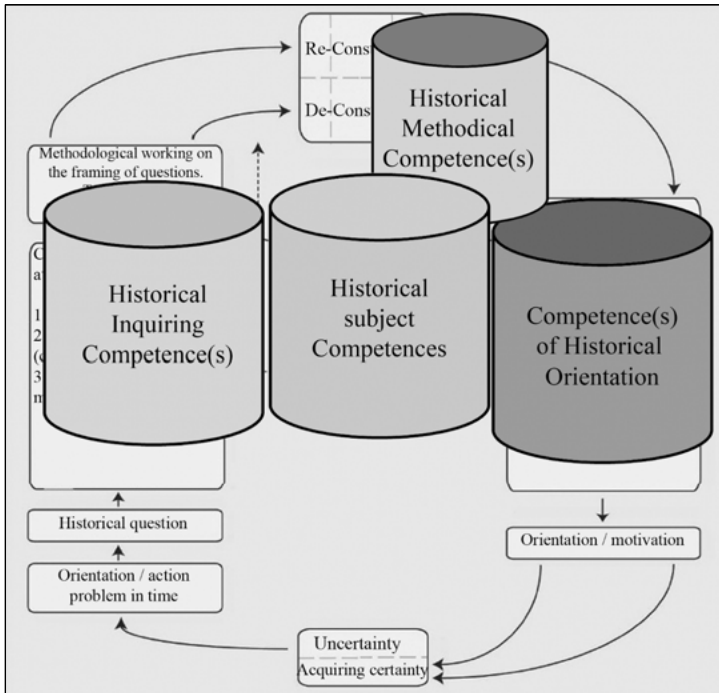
Re-Cons

De-Cons

Historical Methodical Competence(s)

Methodological working on the framing of questions.

Historical Inquiring Competence(s)

Historical subject Competences

Competence(s) of Historical Orientation

C
a
1
2
(
3
n

Historical question

Orientation / action problem in time

Orientation / motivation

Uncertainty

Acquiring certainty